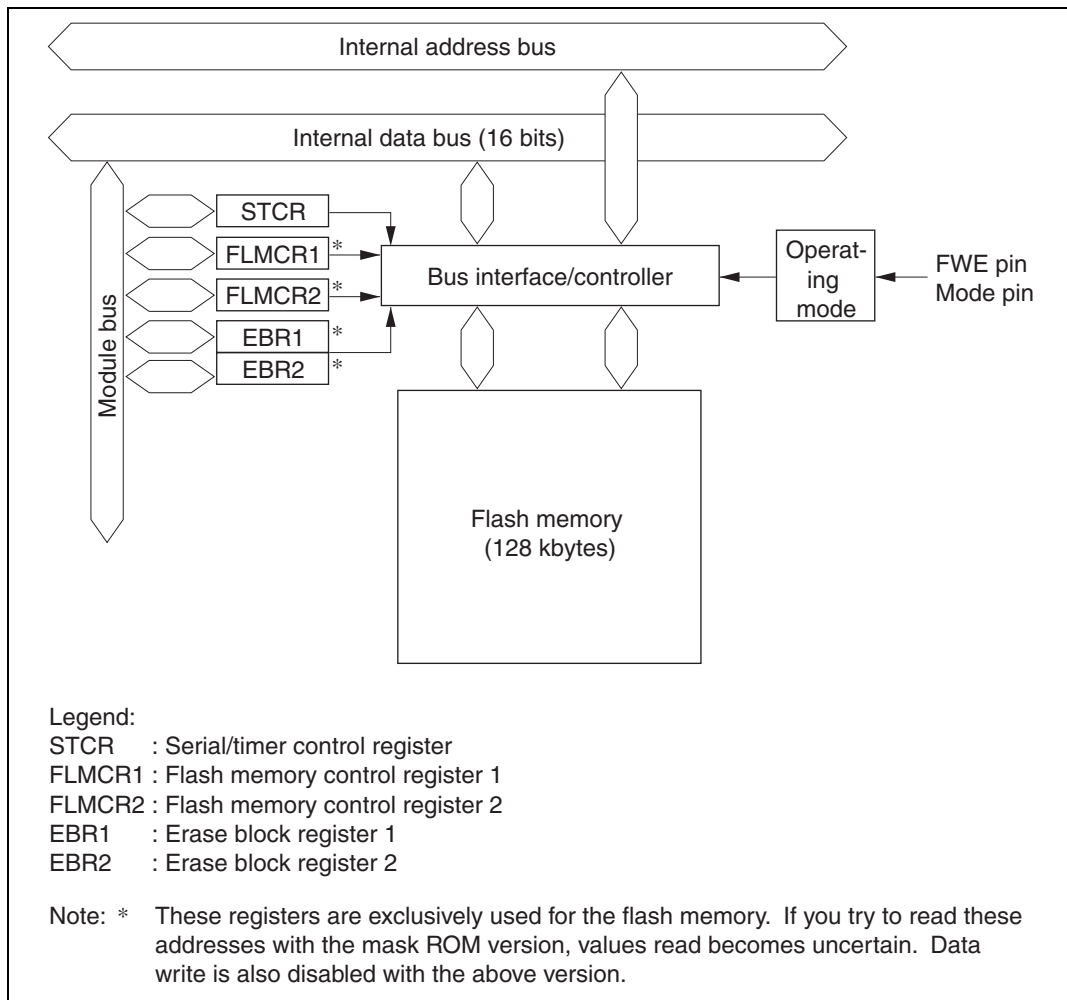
Internal address bus

Internal data bus (16 bits)

Module bus

STCR

FLMCR1 *

FLMCR2 *

EBR1 *

EBR2 *

Bus interface/controller

Operat-ing mode

FWE pin
Mode pin

Flash memory
(128 kbytes)

Legend:
STCR : Serial/timer control register
FLMCR1 : Flash memory control register 1
FLMCR2 : Flash memory control register 2
EBR1 : Erase block register 1
EBR2 : Erase block register 2

Note: * These registers are exclusively used for the flash memory. If you try to read these addresses with the mask ROM version, values read becomes uncertain. Data write is also disabled with the above version.